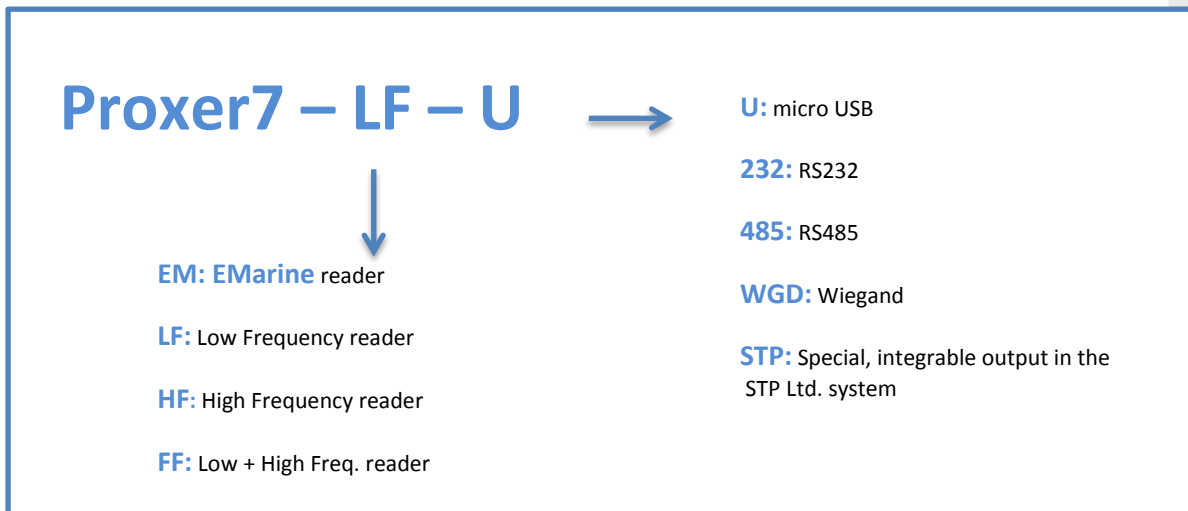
Proxer7 – LF – U

EM: EMarine reader

LF: Low Frequency reader

HF: High Frequency reader

FF: Low + High Freq. reader

U: micro USB

232: RS232

485: RS485

WGD: Wiegand

STP: Special, integrable output in the STP Ltd. system